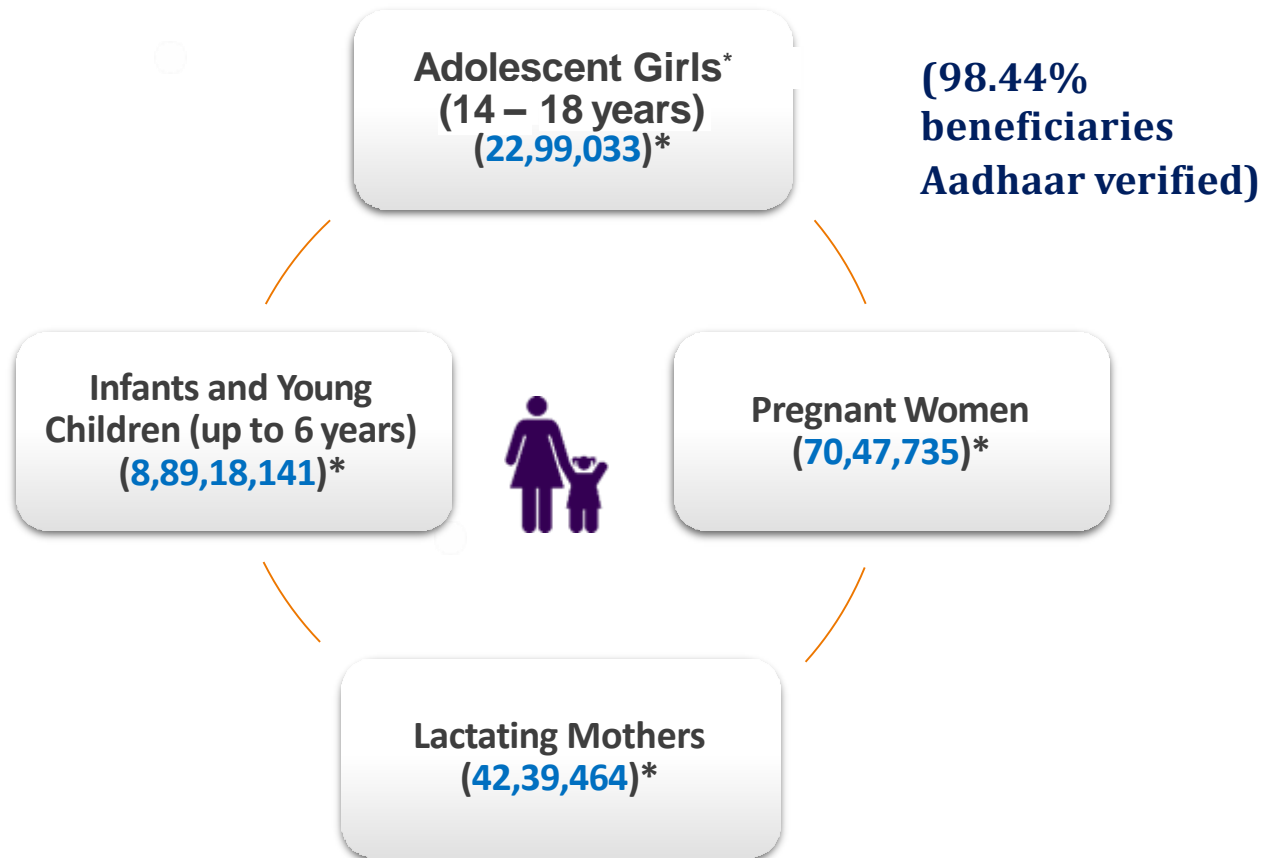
Adolescent Girls*
(14 – 18 years)
(22,99,033)*

(98.44% beneficiaries Aadhaar verified)

Infants and Young Children (up to 6 years)
(8,89,18,141)*

Pregnant Women
(70,47,735)*

Lactating Mothers
(42,39,464)*